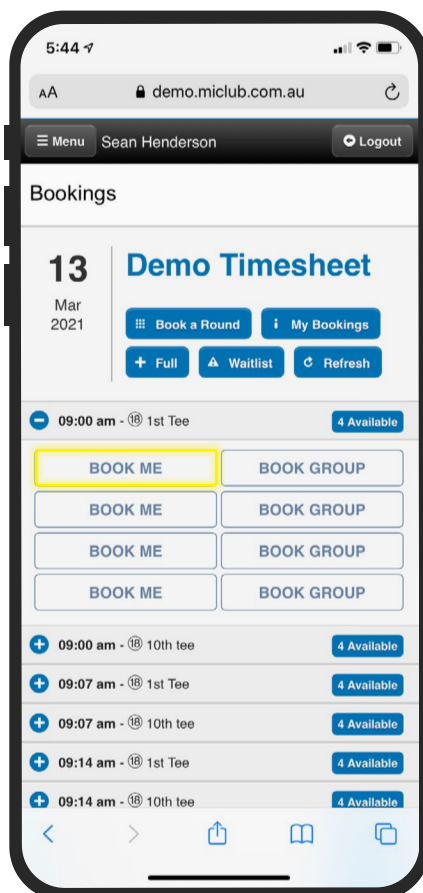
5:44

AA demo.miclub.com.au

Menu Sean Henderson Logout

Bookings

13
Mar
2021

Demo Timesheet

Book a Round
My Bookings
Full
Waitlist
Refresh

09:00 am - ⑱ 1st Tee 4 Available

BOOK ME
BOOK GROUP
BOOK ME
BOOK GROUP
BOOK ME
BOOK GROUP
BOOK ME
BOOK GROUP

09:00 am - ⑱ 10th tee 4 Available

09:07 am - ⑱ 1st Tee 4 Available

09:07 am - ⑱ 10th tee 4 Available

09:14 am - ⑱ 1st Tee 4 Available

09:14 am - ⑱ 10th tee 4 Available